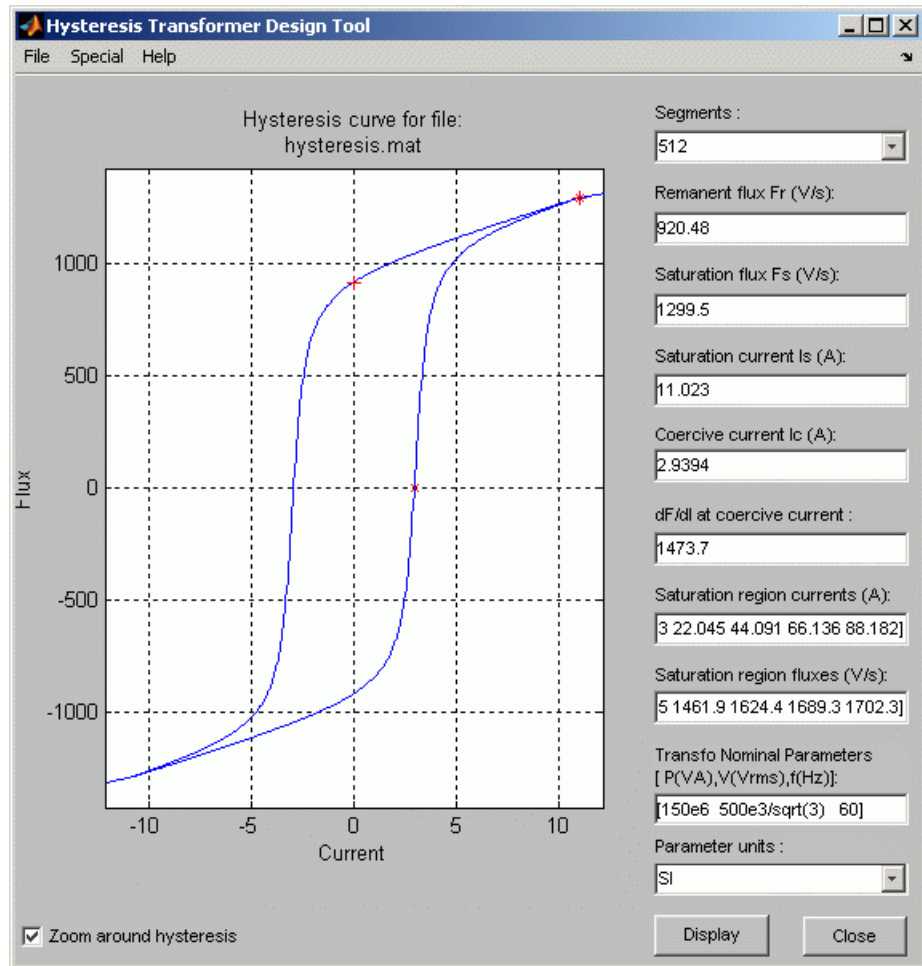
Hysteresis Transformer Design Tool

File Special Help

Hysteresis curve for file:
hysteresis.mat

1000
500
0
-500
-1000

Flux

-10 -5 0 5 10
Current

Segments :
512

Remanent flux Fr (V/s):
920.48

Saturation flux Fs (V/s):
1299.5

Saturation current Is (A):
11.023

Coercive current Ic (A):
2.9394

dF/dI at coercive current :
1473.7

Saturation region currents (A):
3 22.045 44.091 66.136 88.182]

Saturation region fluxes (V/s):
5 1461.9 1624.4 1689.3 1702.3]

Transfo Nominal Parameters
[ P(VA),V(Vrms),f(Hz)]:
[150e6 500e3/sqrt(3) 60]

Parameter units :
SI

Zoom around hysteresis

Display

Close